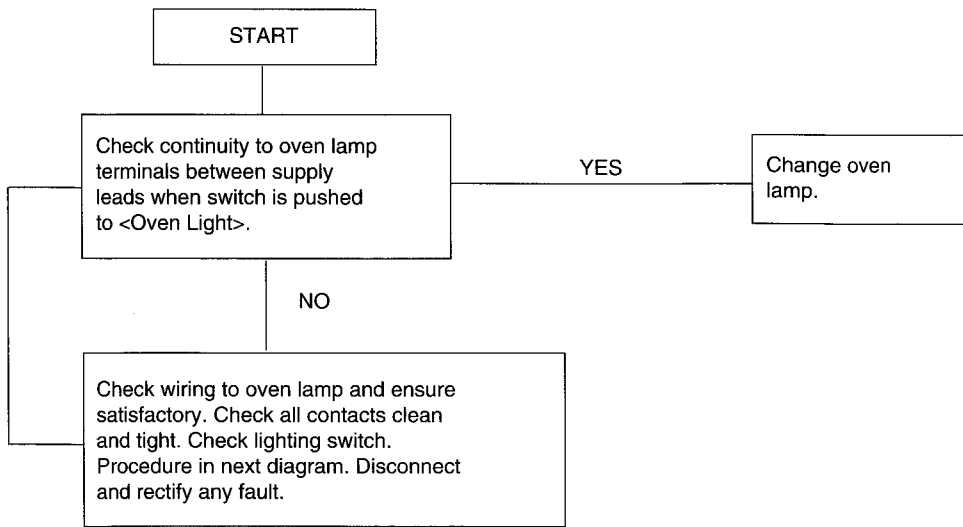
START

Check continuity to oven lamp terminals between supply leads when switch is pushed to <Oven Light>.

YES

Change oven lamp.

NO

Check wiring to oven lamp and ensure satisfactory. Check all contacts clean and tight. Check lighting switch. Procedure in next diagram. Disconnect and rectify any fault.